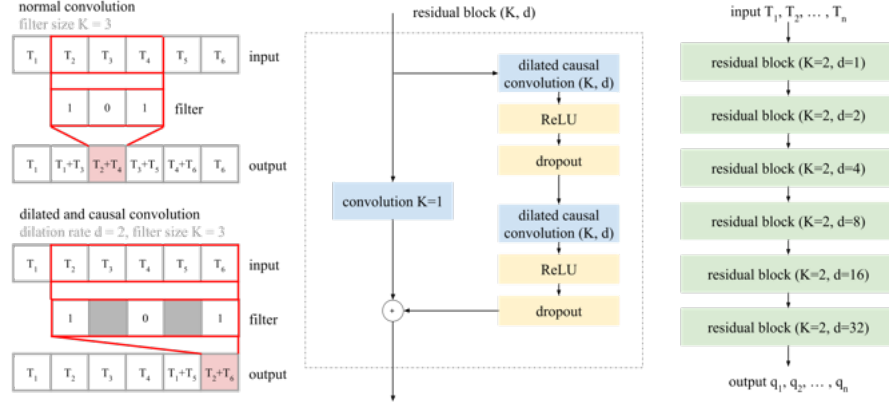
normal convolution
filter size K = 3

| $T_1$ | $T_2$ | $T_3$ | $T_4$ | $T_5$ | $T_6$ |
|---|---|---|---|---|---|

input

| 1 | 0 | 1 |
|---|---|---|

filter

| $T_1$ | $T_1+T_3$ | $T_2+T_4$ | $T_3+T_5$ | $T_4+T_6$ | $T_6$ |
|---|---|---|---|---|---|

output

dilated and causal convolution
dilation rate d = 2, filter size K = 3

| $T_1$ | $T_2$ | $T_3$ | $T_4$ | $T_5$ | $T_6$ |
|---|---|---|---|---|---|

input

| 1 | | 0 | | 1 |
|---|---|---|---|---|

filter

| $T_1$ | $T_2$ | $T_3$ | $T_4$ | $T_1+T_5$ | $T_2+T_6$ |
|---|---|---|---|---|---|

output

residual block (K, d)

dilated causal convolution (K, d)
ReLU
dropout
convolution K=1
dilated causal convolution (K, d)
ReLU
dropout
+

input $T_1, T_2, \dots, T_n$
residual block (K=2, d=1)
residual block (K=2, d=2)
residual block (K=2, d=4)
residual block (K=2, d=8)
residual block (K=2, d=16)
residual block (K=2, d=32)
output $q_1, q_2, \dots, q_n$